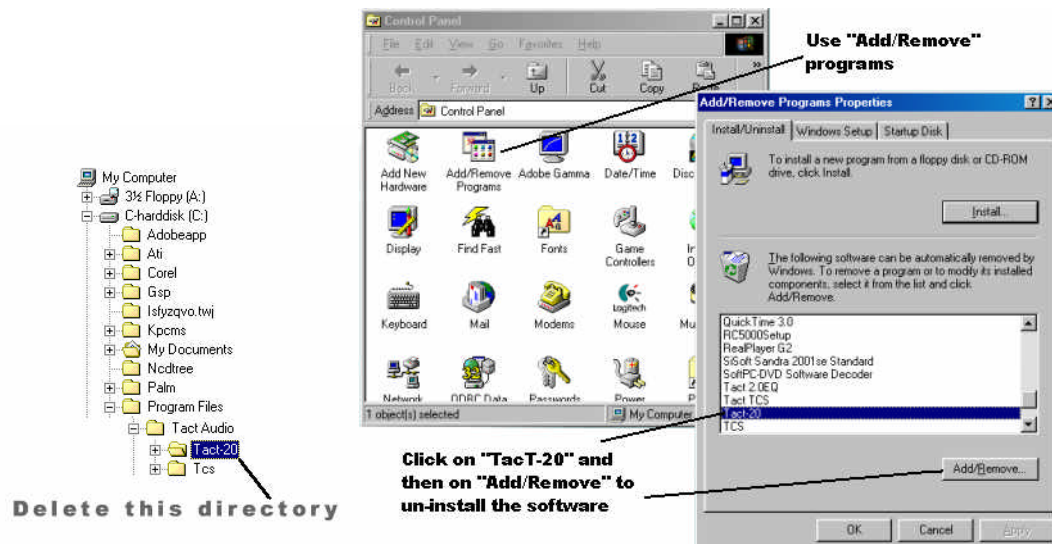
My Computer
3½ Floppy (A:)
C-harddisk (C:)
Adobeapp
Ati
Corel
Gsp
Isfyzqvo.twj
Kpcms
My Documents
Ncdtree
Palm
Program Files
Tact Audio
Tact-20
Tcs

Delete this directory

Control Panel
File Edit View Go Favorites Help
Back Forward Up Cut Copy Paste
Address Control Panel
Add New Hardware
Add/Remove Programs
Adobe Gamma
Date/Time
Disc
Display
Find Fast
Fonts
Game Controllers
In O
Keyboard
Mail
Modems
Mouse
Mu
Network
ODBC Data
Passwords
Power
P
1 object(s) selected
My Computer

Use "Add/Remove" programs

Add/Remove Programs Properties
Install/Uninstall | Windows Setup | Startup Disk
To install a new program from a floppy disk or CD-ROM drive, click Install.
Install...
The following software can be automatically removed by Windows. To remove a program or to modify its installed components, select it from the list and click Add/Remove.
QuickTime 3.0
RC5000Setup
RealPlayer G2
SiSoft Sandra 2001se Standard
SoftPC-DVD Software Decoder
Tact 2.0EQ
Tact TCS
Tact-20
TCS
Add/Remove...
OK Cancel Apply

Click on "TacT-20" and then on "Add/Remove" to un-install the software